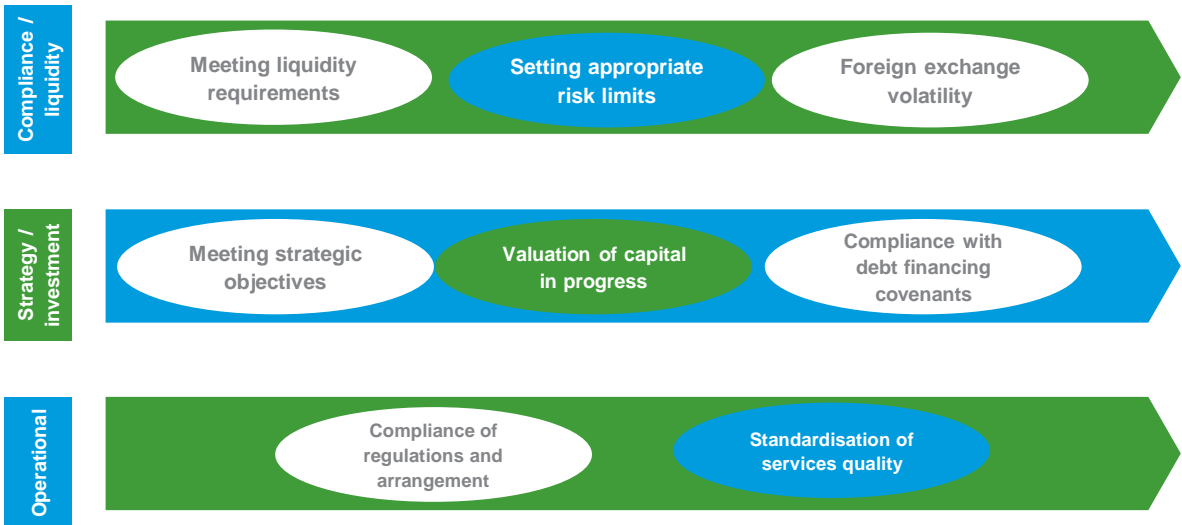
Compliance / liquidity

Meeting liquidity requirements

Setting appropriate risk limits

Foreign exchange volatility

Strategy / investment

Meeting strategic objectives

Valuation of capital in progress

Compliance with debt financing covenants

Operational

Compliance of regulations and arrangement

Standardisation of services quality